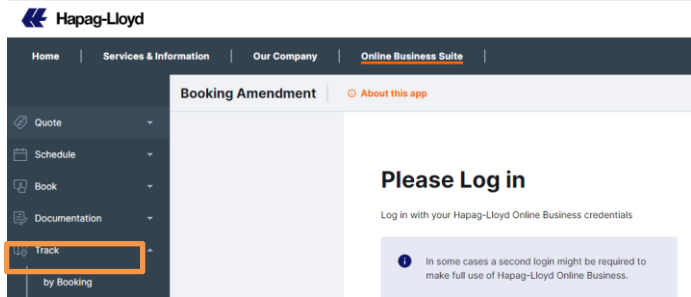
Hapag-Lloyd

Home | Services & Information | Our Company | Online Business Suite

Booking Amendment | About this app

Quote
Schedule
Book
Documentation
Track
by Booking

Please Log in

Log in with your Hapag-Lloyd Online Business credentials

In some cases a second login might be required to make full use of Hapag-Lloyd Online Business.